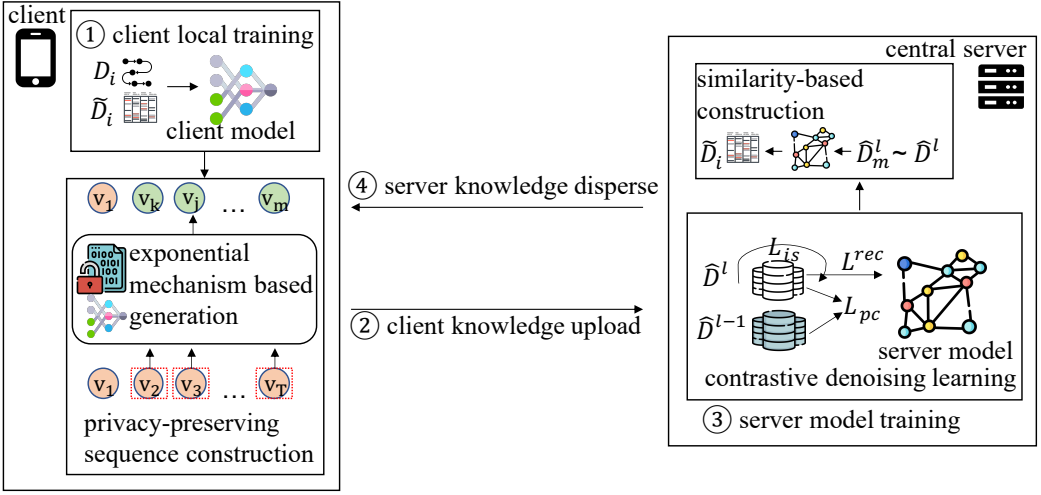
client

① client local training

$D_i$

$\widehat{D}_i$

client model

$v_1$ $v_k$ $v_j$ … $v_m$

exponential mechanism based generation

$v_1$ $v_2$ $v_3$ … $v_T$

privacy-preserving sequence construction

④ server knowledge disperse

② client knowledge upload

central server

similarity-based construction

$\widehat{D}_i$ $\widehat{D}_m^l \sim \widehat{D}^l$

$\widehat{D}^l$ $L_{is}$ $L^{rec}$

$\widehat{D}^{l-1}$ $L_{pc}$

server model

contrastive denoising learning

③ server model training